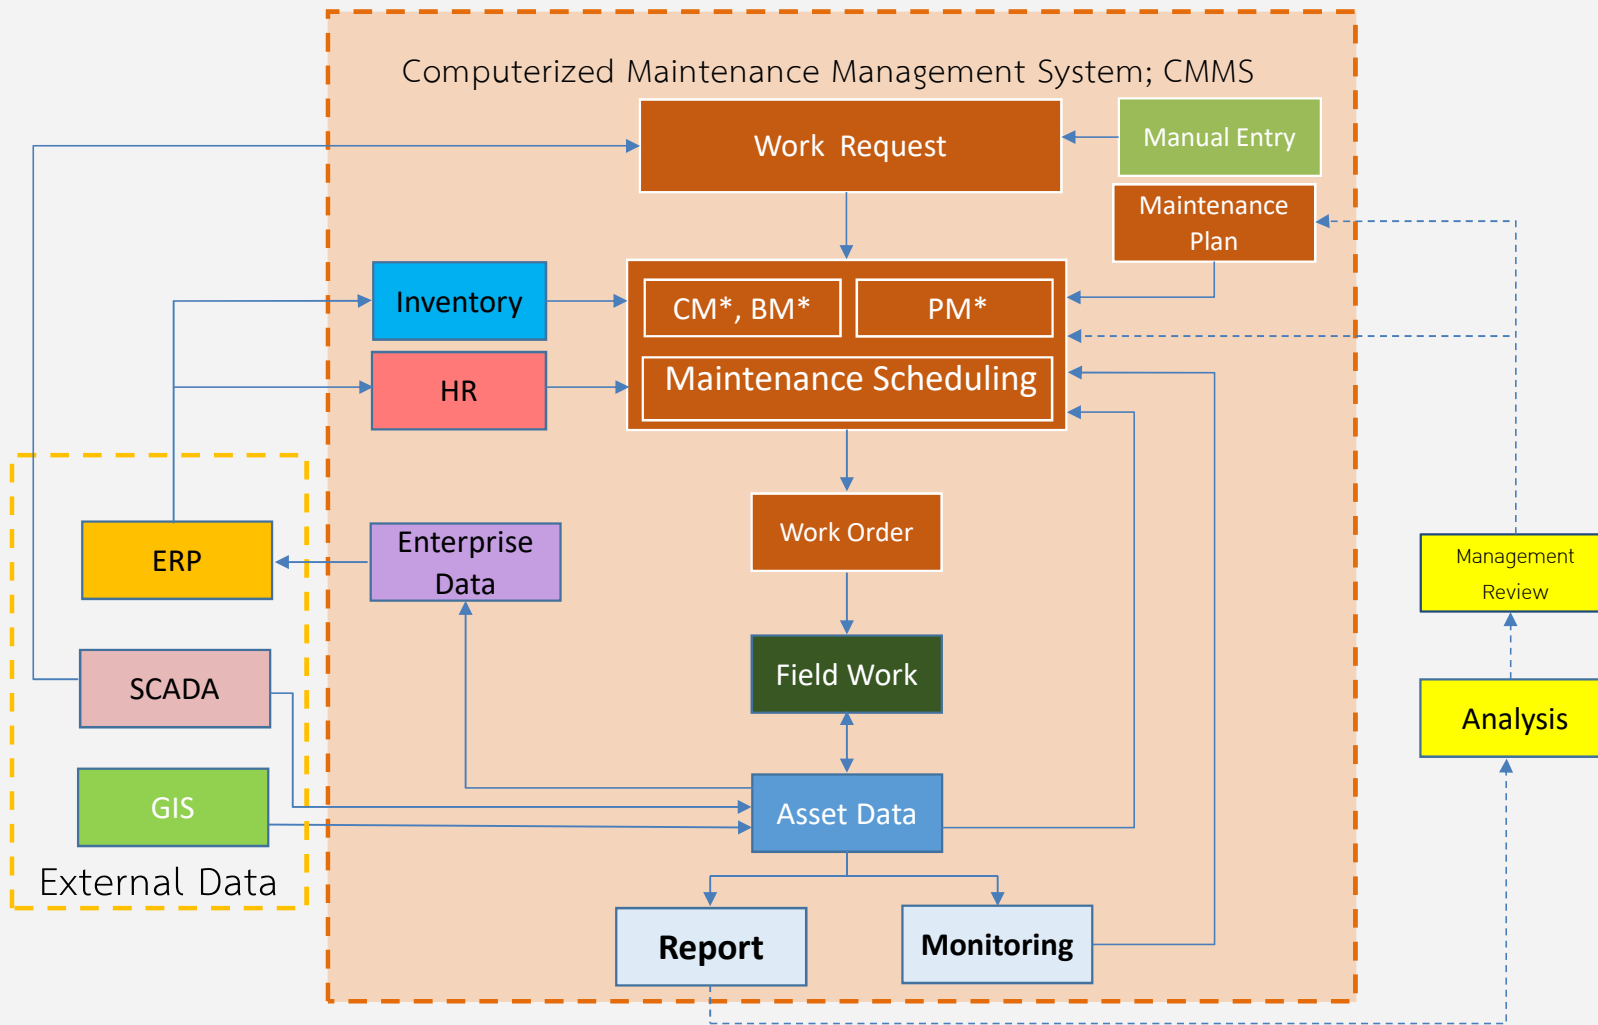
Computerized Maintenance Management System; CMMS

Work Request

Manual Entry

Maintenance Plan

Inventory

HR

CM*, BM*

PM*

Maintenance Scheduling

Work Order

Field Work

Asset Data

Enterprise Data

ERP

SCADA

GIS

External Data

Report

Monitoring

Management Review

Analysis